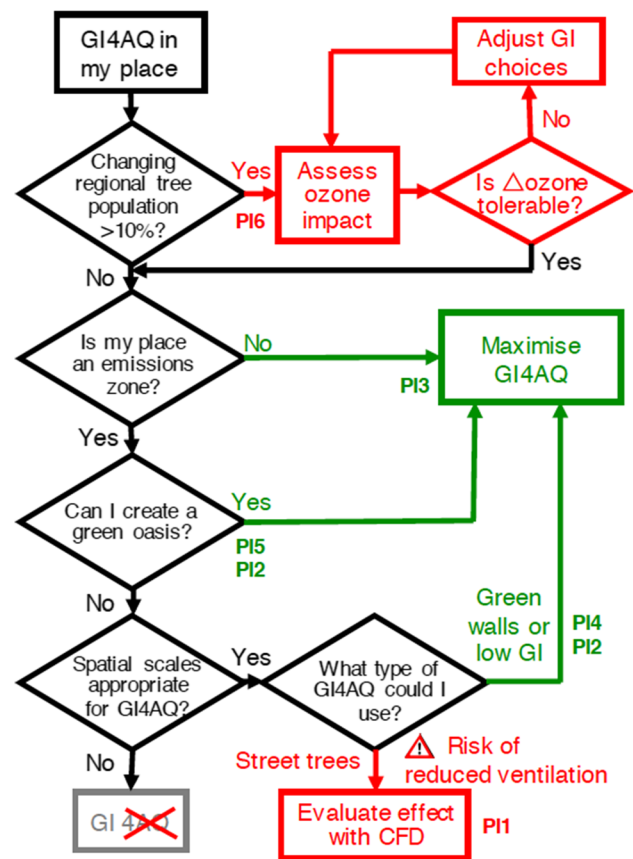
GI4AQ in my place

Changing regional tree population >10%?

Yes

PI6

Assess ozone impact

Is △ozone tolerable?

No

Adjust GI choices

Yes

No

Is my place an emissions zone?

No

PI3

Maximise GI4AQ

Yes

Can I create a green oasis?

Yes

PI5
PI2

No

Spatial scales appropriate for GI4AQ?

Yes

What type of GI4AQ could I use?

Green walls or low GI

PI4
PI2

Street trees

⚠ Risk of reduced ventilation

No

GI 4AQ

Evaluate effect with CFD

PI1